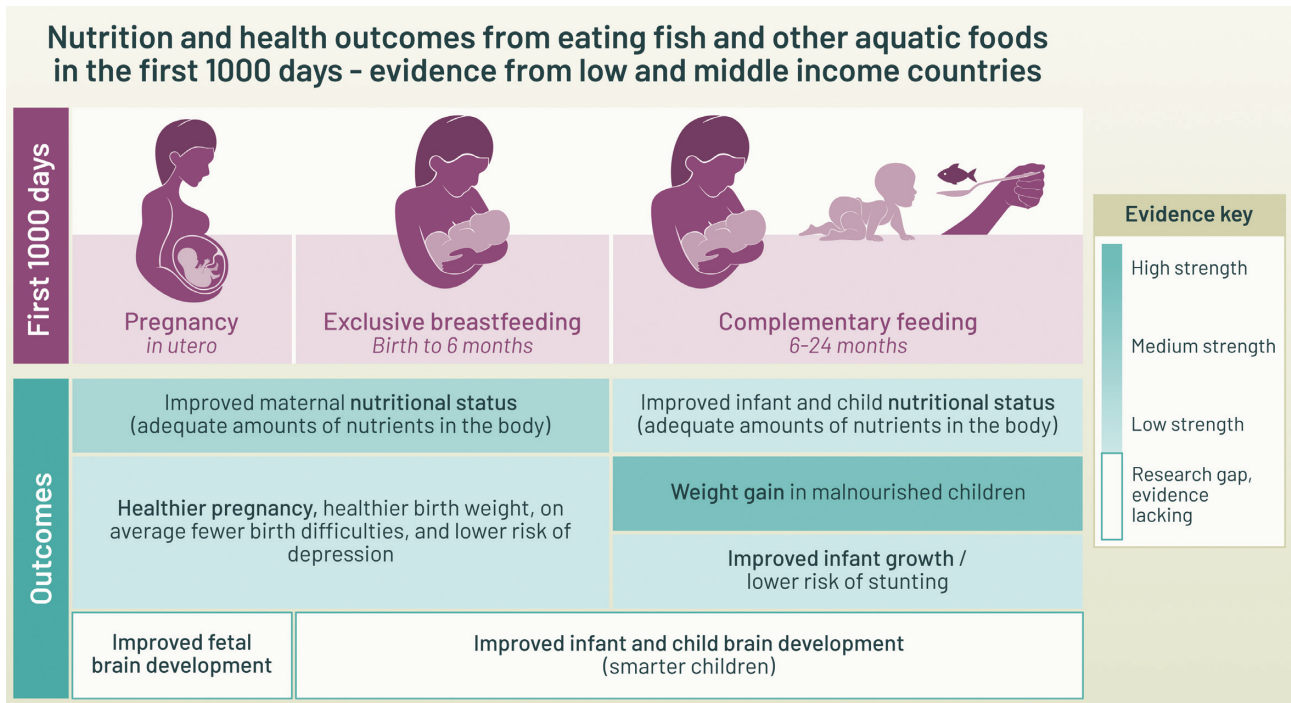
Nutrition and health outcomes from eating fish and other aquatic foods in the first 1000 days - evidence from low and middle income countries

First 1000 days

Pregnancy
in utero

Exclusive breastfeeding
Birth to 6 months

Complementary feeding
6-24 months

Outcomes

Improved maternal nutritional status (adequate amounts of nutrients in the body)

Improved infant and child nutritional status (adequate amounts of nutrients in the body)

Healthier pregnancy, healthier birth weight, on average fewer birth difficulties, and lower risk of depression

Weight gain in malnourished children

Improved infant growth / lower risk of stunting

Improved fetal brain development

Improved infant and child brain development (smarter children)

Evidence key

High strength

Medium strength

Low strength

Research gap, evidence lacking